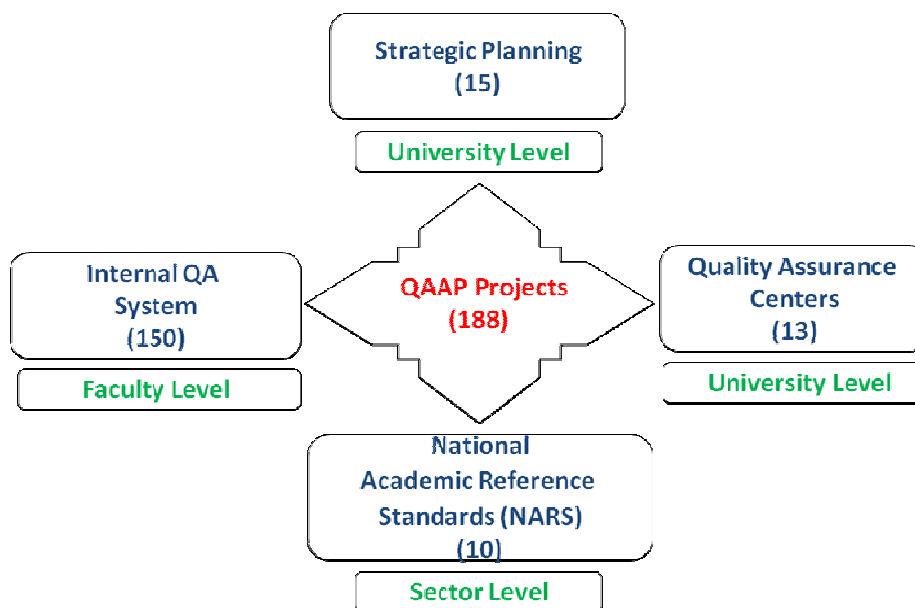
Strategic Planning
(15)

University Level

Internal QA System
(150)

Faculty Level

QAAP Projects
(188)

Quality Assurance Centers
(13)

University Level

National Academic Reference Standards (NARS)
(10)

Sector Level